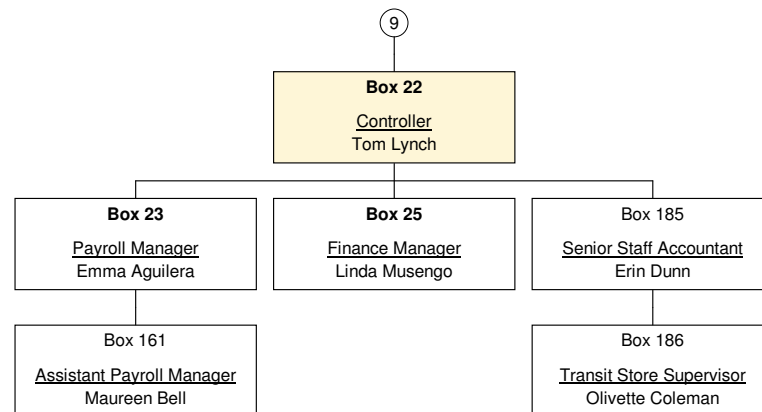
9

**Box 22**
Controller
Tom Lynch

**Box 23**
Payroll Manager
Emma Aguilera

**Box 25**
Finance Manager
Linda Musengo

Box 185
Senior Staff Accountant
Erin Dunn

Box 161
Assistant Payroll Manager
Maureen Bell

Box 186
Transit Store Supervisor
Olivette Coleman